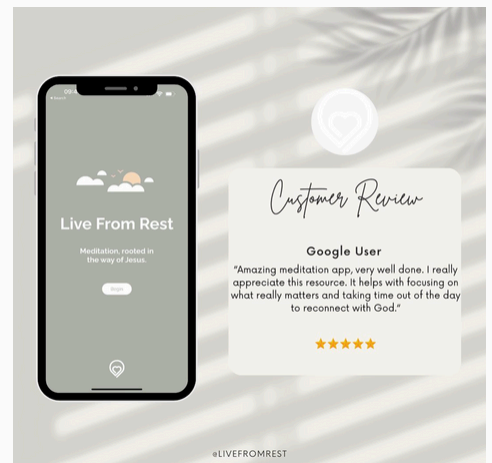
Live From Rest

Meditation, rooted in the way of Jesus.

Begin

Customer Review

Google User

"Amazing meditation app, very well done. I really appreciate this resource. It helps with focusing on what really matters and taking time out of the day to reconnect with God."

★★★★★

@LIVEFROMREST